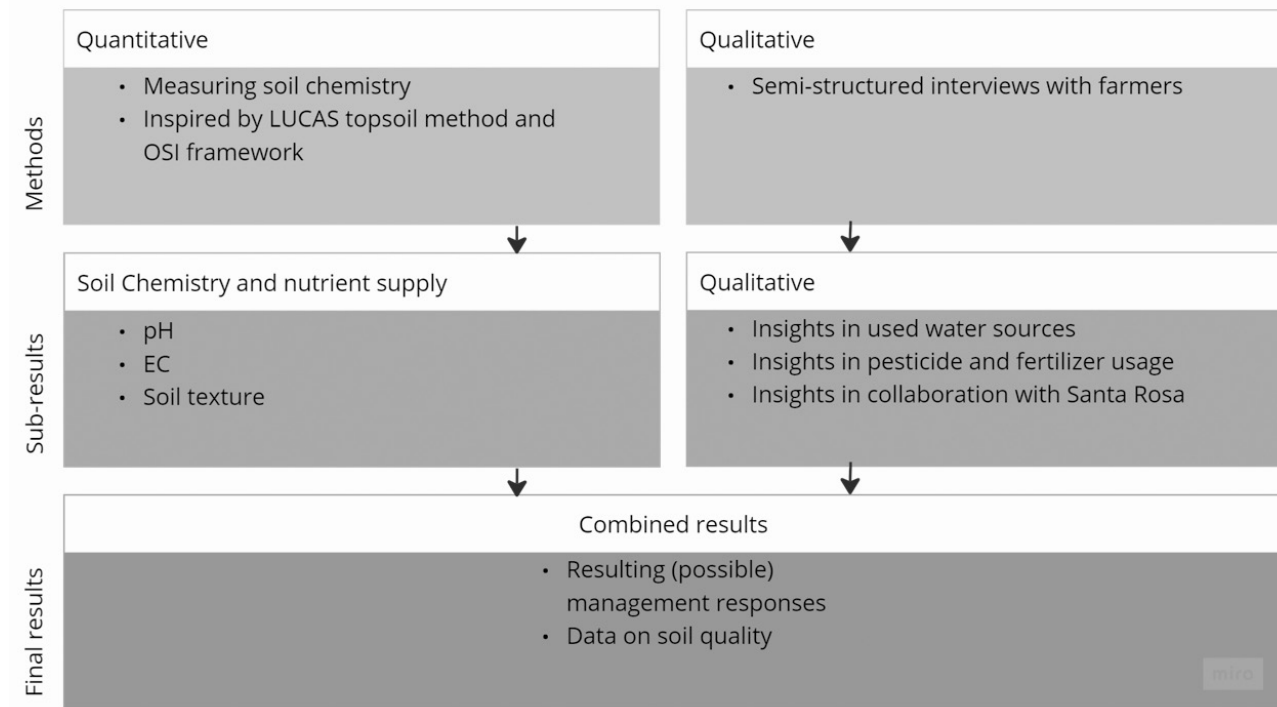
Methods

Quantitative

• Measuring soil chemistry
• Inspired by LUCAS topsoil method and OSI framework

Qualitative

• Semi-structured interviews with farmers

Sub-results

Soil Chemistry and nutrient supply

• pH
• EC
• Soil texture

Qualitative

• Insights in used water sources
• Insights in pesticide and fertilizer usage
• Insights in collaboration with Santa Rosa

Final results

Combined results

• Resulting (possible) management responses
• Data on soil quality

miro